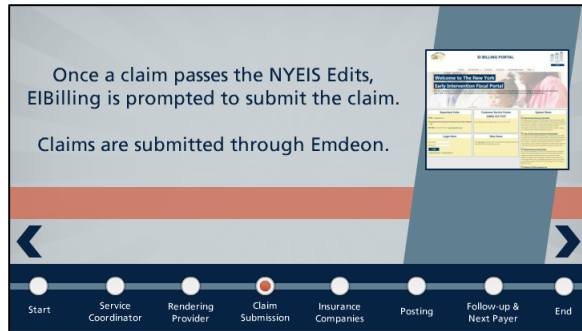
Once a claim passes the NYEIS Edits, EIBilling is prompted to submit the claim.

Claims are submitted through Emdeon.

EI BILLING PORTAL

Welcome to The New York Early Intervention Fiscal Portal

Start
Service Coordinator
Rendering Provider
Claim Submission
Insurance Companies
Posting
Follow-up & Next Payer
End